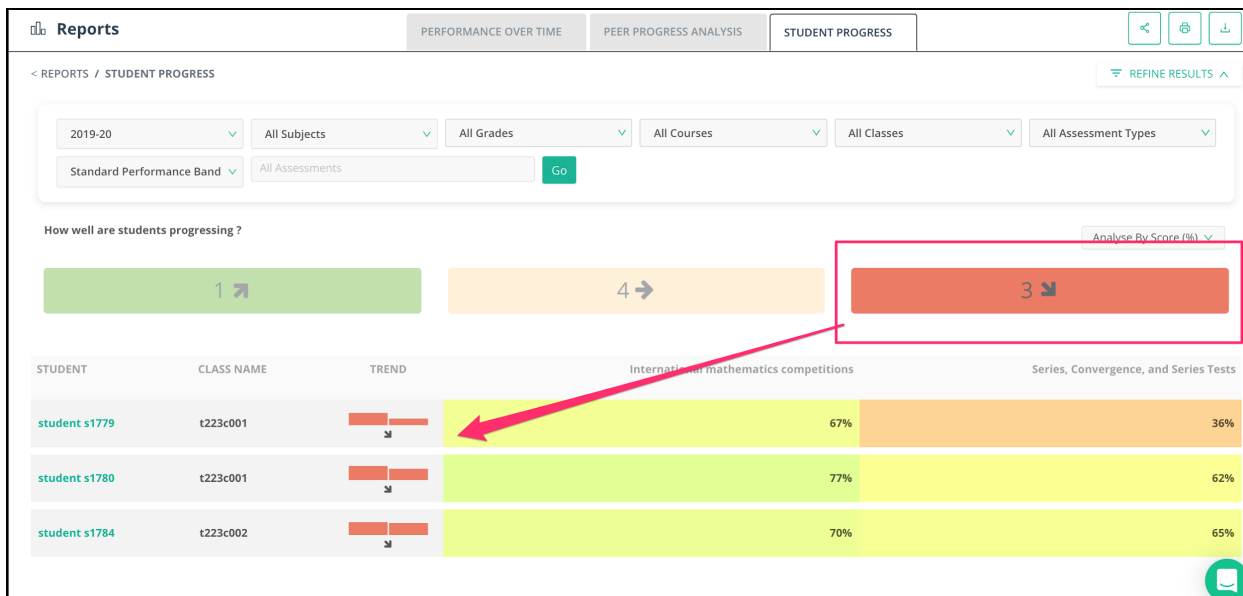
Reports

PERFORMANCE OVER TIME | PEER PROGRESS ANALYSIS | STUDENT PROGRESS

< REPORTS / STUDENT PROGRESS

REFINE RESULTS

2019-20
All Subjects
All Grades
All Courses
All Classes
All Assessment Types
Standard Performance Band
All Assessments
Go

How well are students progressing ?

Analyse By Score (%)

1

4

3

| STUDENT | CLASS NAME | TREND | International mathematics competitions | Series, Convergence, and Series Tests |
|---|---|---|---|---|
| student s1779 | t223c001 | | 67% | 36% |
| student s1780 | t223c001 | | 77% | 62% |
| student s1784 | t223c002 | | 70% | 65% |